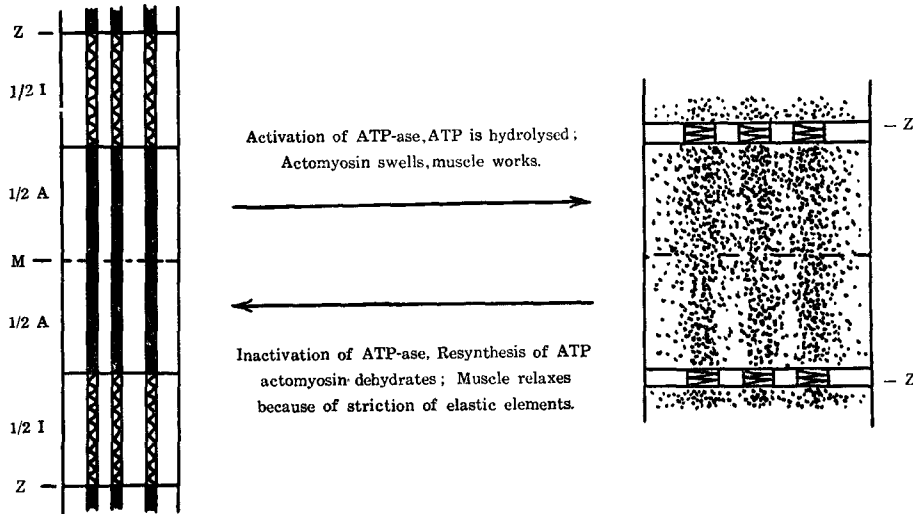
Z
1/2 I
1/2 A
M
1/2 A
1/2 I
Z

Activation of ATP-ase, ATP is hydrolysed; Actomyosin swells, muscle works.

Inactivation of ATP-ase, Resynthesis of ATP actomyosin dehydrates; Muscle relaxes because of striction of elastic elements.

Z
Z